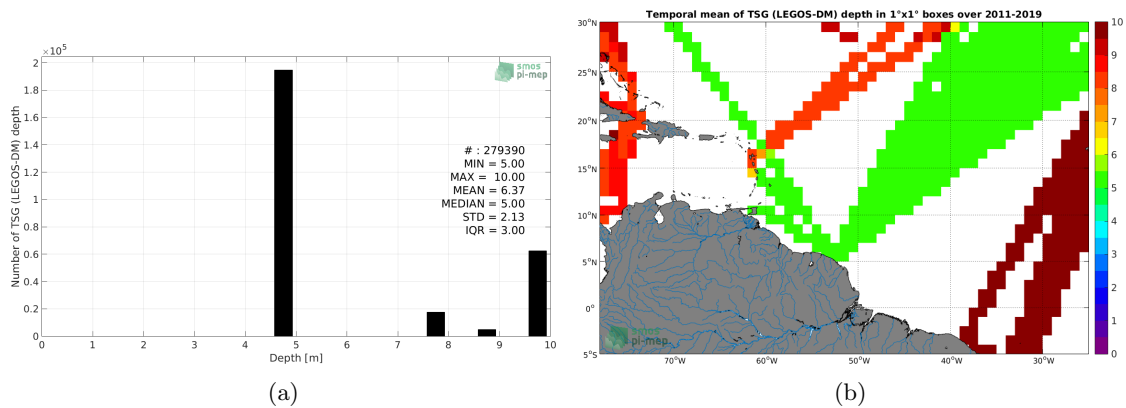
$\times 10^5$

2

1.8

1.6

1.4

1.2

1

0.8

0.6

0.4

0.2

0

Number of TSG (LEGOS-DM) depth

smos pi-mep

# : 279390
MIN = 5.00
MAX = 10.00
MEAN = 6.37
MEDIAN = 5.00
STD = 2.13
IQR = 3.00

0 1 2 3 4 5 6 7 8 9 10

Depth [m]

(a)

Temporal mean of TSG (LEGOS-DM) depth in 1°x1° boxes over 2011-2019

30°N

25°N

20°N

15°N

10°N

5°N

0°

5°S

70°W 60°W 50°W 40°W 30°W

smos pi-mep

10

9

8

7

6

5

4

3

2

1

0

(b)